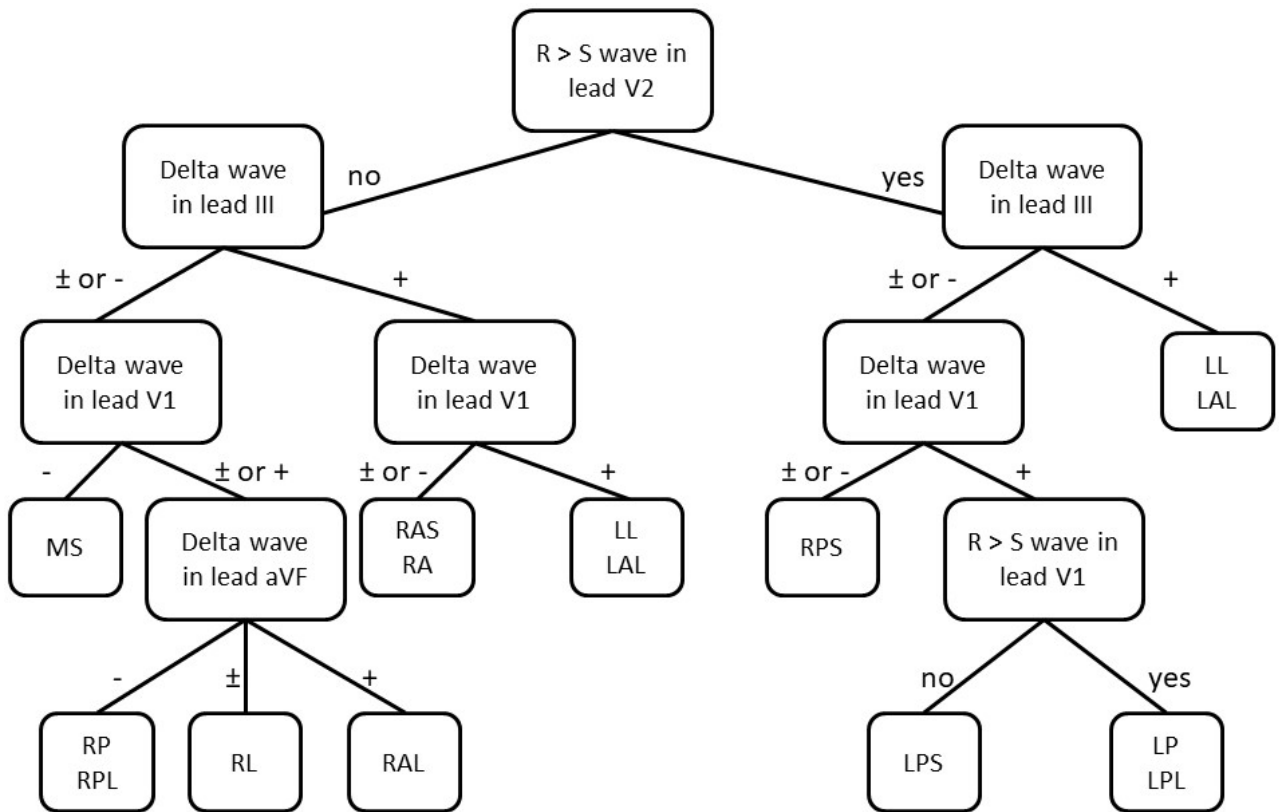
R > S wave in lead V2

no

yes

Delta wave in lead III

Delta wave in lead III

± or -

+

± or -

+

Delta wave in lead V1

Delta wave in lead V1

Delta wave in lead V1

LL
LAL

-

± or +

± or -

+

± or -

+

MS

Delta wave in lead aVF

RAS
RA

LL
LAL

RPS

R > S wave in lead V1

-

±

+

no

yes

RP
RPL

RL

RAL

LPS

LP
LPL